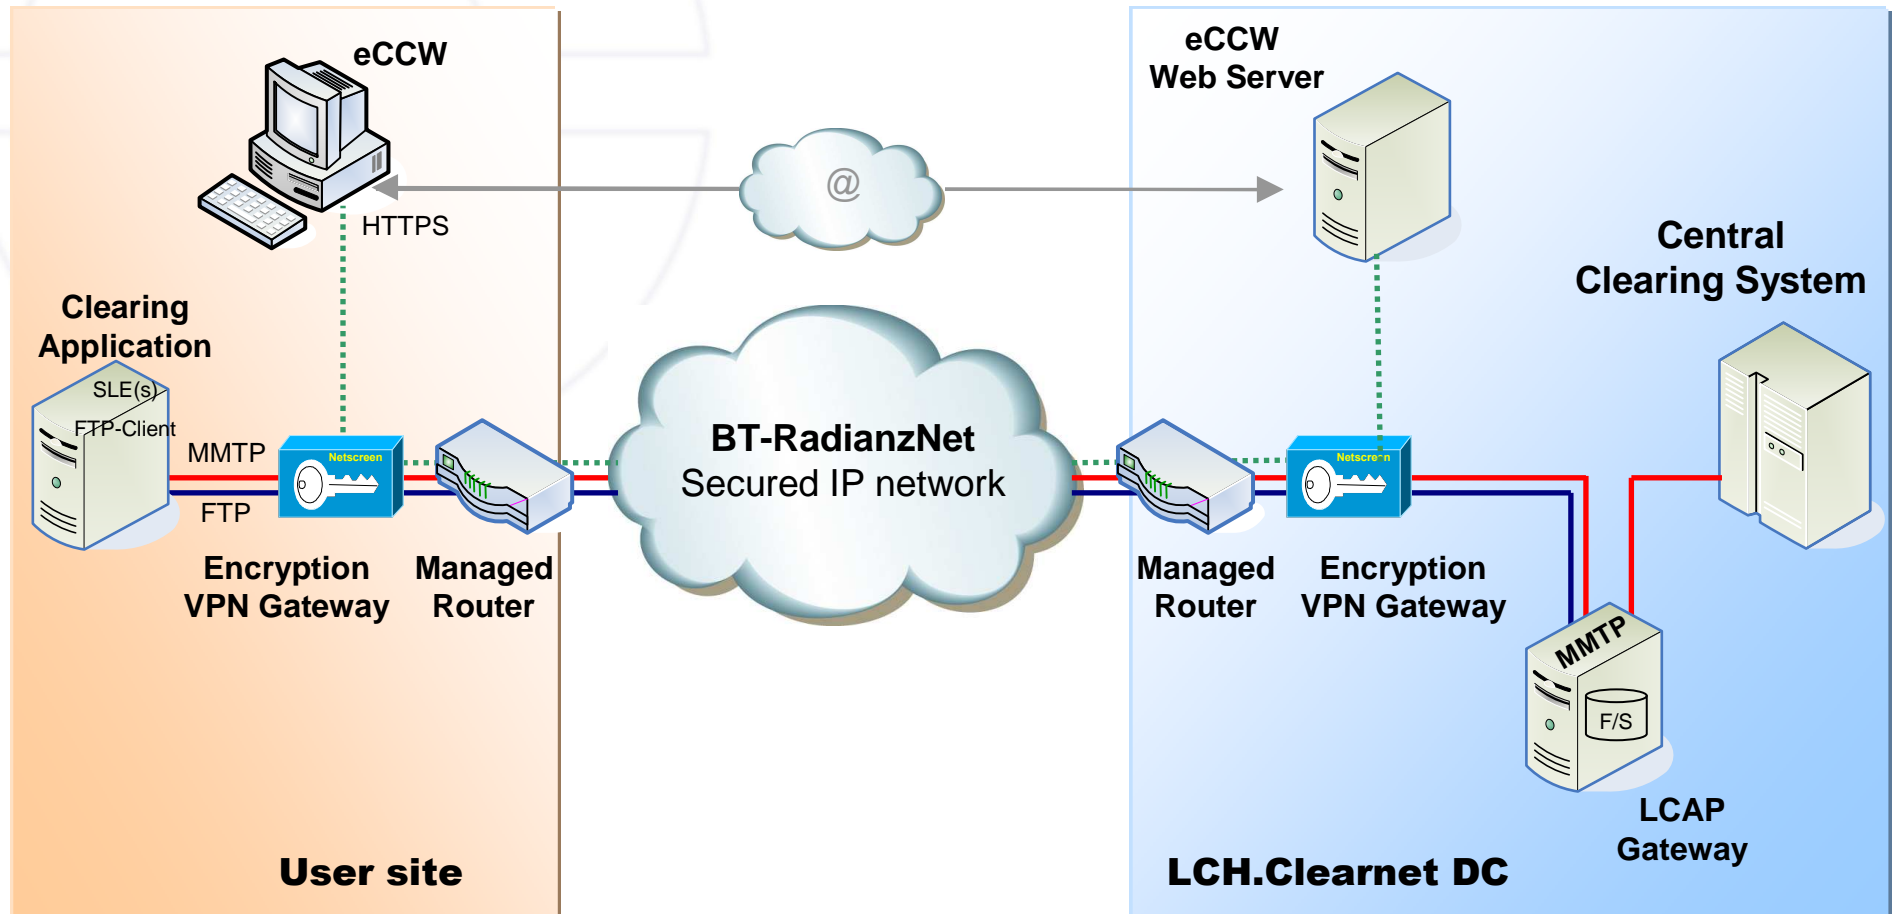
eCCW

HTTPS

@

eCCW
Web Server

Central
Clearing System

Clearing
Application

SLE(s)
FTP-Client

MMTP

FTP

Netscreen

Encryption
VPN Gateway

Managed
Router

BT-RadianzNet
Secured IP network

Managed
Router

Netscreen

Encryption
VPN Gateway

MMTP

F/S

LCAP
Gateway

User site

LCH.Clearnet DC